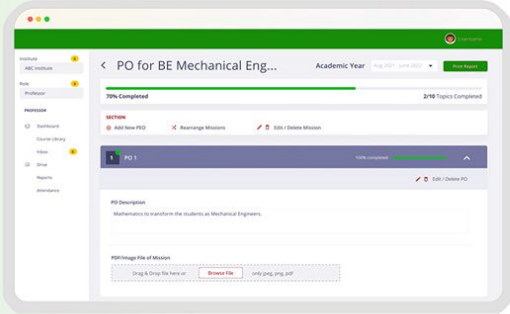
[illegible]

Institute
ABC Institute

Role
Professor

PROFESSOR

Dashboard
Course Library
Inbox
Drive
Reports
Attendance

< PO for BE Mechanical Eng...

Academic Year
Aug 2021 - June 2022
Print Report

70% Completed
2/10 Topics Completed

SECTION:
Add New PEO
Rearrange Missions
Edit / Delete Mission

1 PO 1
100% completed

Edit / Delete PO

PO Description
Mathematics to transform the students as Mechanical Engineers.

PDF/Image File of Mission
Drag & Drop file here or
Browse File
only jpeg, png, pdf